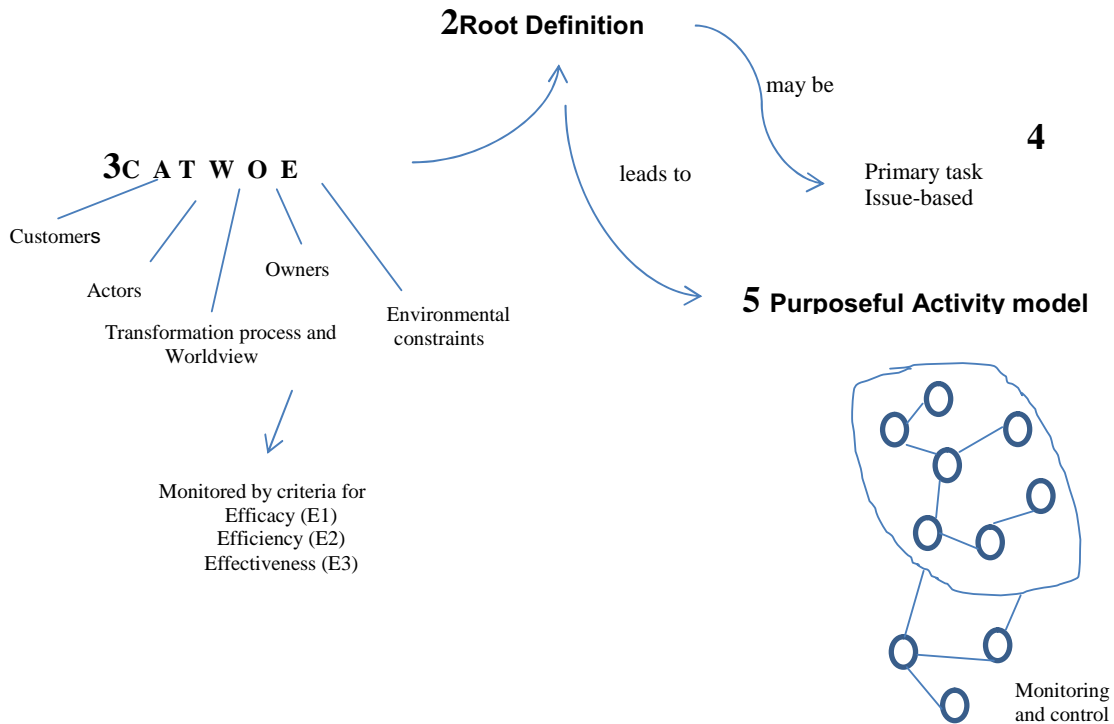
2Root Definition

may be

4

leads to

Primary task
Issue-based

3C A T W O E

Customers

Actors

Owners

Transformation process and Worldview

Environmental constraints

5 Purposeful Activity model

Monitored by criteria for
Efficacy (E1)
Efficiency (E2)
Effectiveness (E3)

Monitoring and control